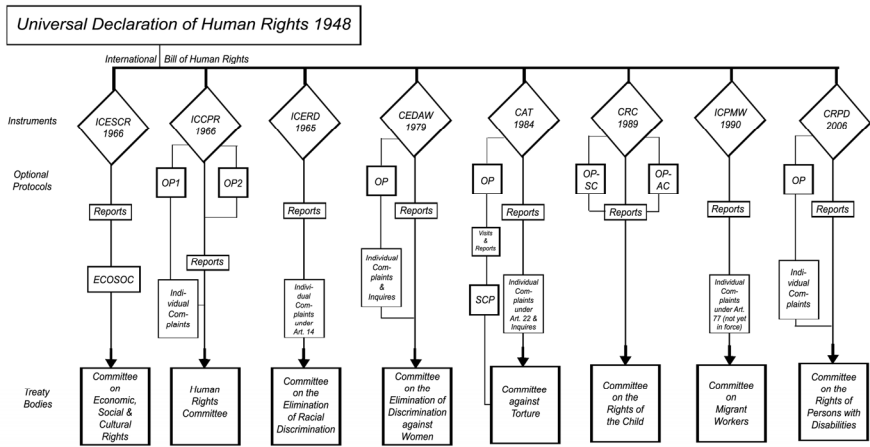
Universal Declaration of Human Rights 1948

International Bill of Human Rights

Instruments

Optional Protocols

Treaty Bodies

ICESCR 1966

Reports

ECOSOC

Committee on Economic, Social & Cultural Rights

ICCPR 1966

OP1

OP2

Reports

Individual Complaints

Human Rights Committee

ICERD 1965

Reports

Individual Complaints under Art. 14

Committee on the Elimination of Racial Discrimination

CEDAW 1979

OP

Reports

Individual Complaints & Inquires

Committee on the Elimination of Discrimination against Women

CAT 1984

OP

Reports

Visits & Reports

SCP

Individual Complaints under Art. 22 & Inquires

Committee against Torture

CRC 1989

OP-SC

OP-AC

Reports

Committee on the Rights of the Child

ICPMW 1990

Reports

Individual Complaints under Art. 77 (not yet in force)

Committee on Migrant Workers

CRPD 2006

OP

Reports

Individual Complaints

Committee on the Rights of Persons with Disabilities